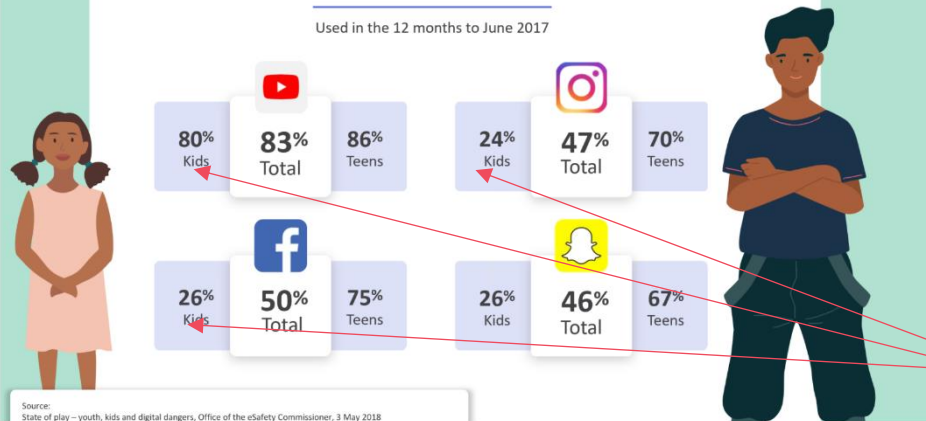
Used in the 12 months to June 2017

80%
Kids

83%
Total

86%
Teens

24%
Kids

47%
Total

70%
Teens

26%
Kids

50%
Total

75%
Teens

26%
Kids

46%
Total

67%
Teens

Source:
State of play – youth, kids and digital dangers, Office of the eSafety Commissioner, 3 May 2018